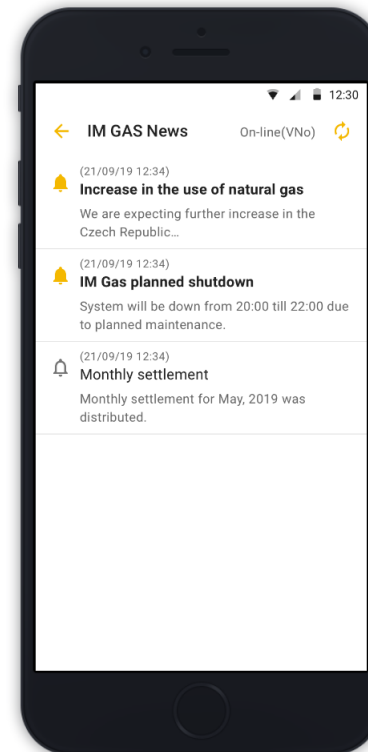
12:30

IM GAS News On-line(VNo)

(21/09/19 12:34)
Increase in the use of natural gas
We are expecting further increase in the Czech Republic...

(21/09/19 12:34)
IM Gas planned shutdown
System will be down from 20:00 till 22:00 due to planned maintenance.

(21/09/19 12:34)
Monthly settlement
Monthly settlement for May, 2019 was distributed.